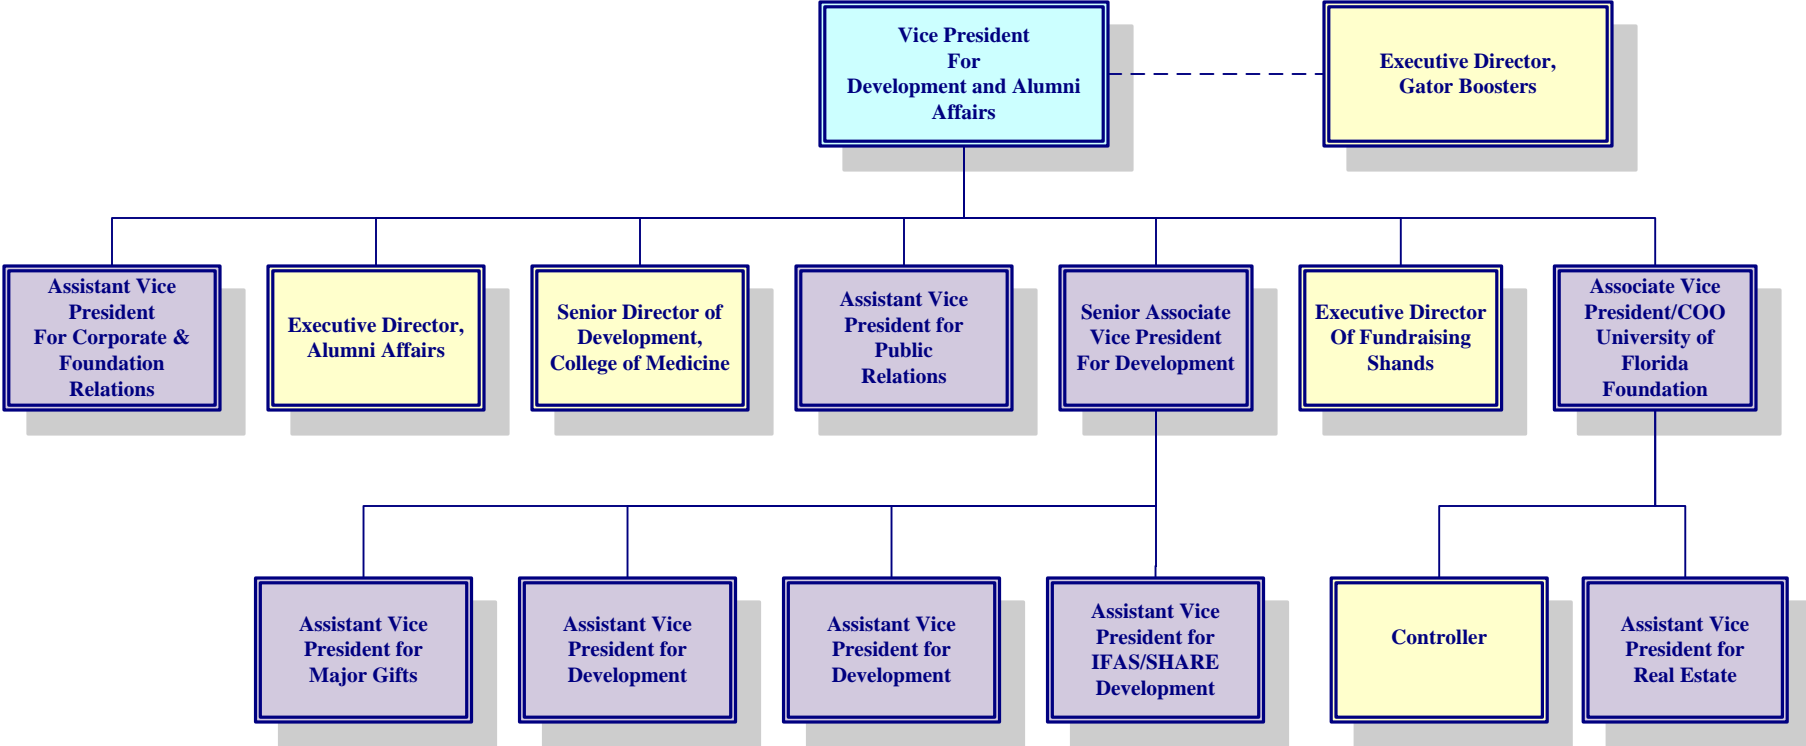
Vice President
For
Development and Alumni Affairs

Executive Director,
Gator Boosters

Assistant Vice President
For Corporate & Foundation Relations

Executive Director,
Alumni Affairs

Senior Director of Development,
College of Medicine

Assistant Vice President for Public Relations

Senior Associate Vice President
For Development

Executive Director
Of Fundraising
Shands

Associate Vice President/COO
University of Florida
Foundation

Assistant Vice President for
Major Gifts

Assistant Vice President for
Development

Assistant Vice President for
Development

Assistant Vice President for
IFAS/SHARE Development

Controller

Assistant Vice President for
Real Estate